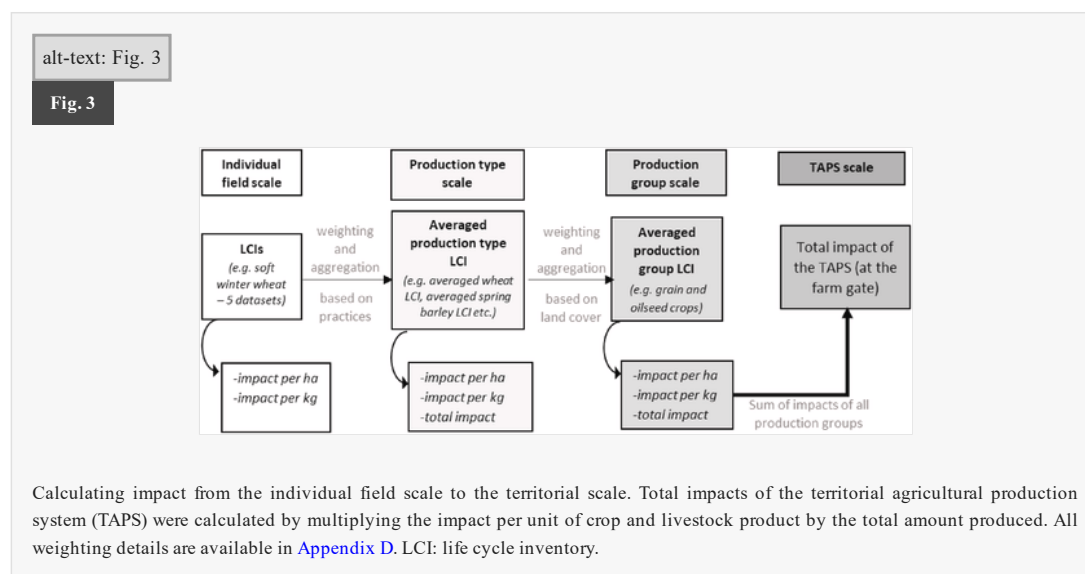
alt-text: Fig. 3

Fig. 3

Individual field scale

Production type scale

Production group scale

TAPS scale

LCIs
(e.g. soft winter wheat – 5 datasets)

weighting and aggregation

based on practices

Averaged production type LCI
(e.g. averaged wheat LCI, averaged spring barley LCI etc.)

weighting and aggregation

based on land cover

Averaged production group LCI
(e.g. grain and oilseed crops)

Total impact of the TAPS (at the farm gate)

-impact per ha
-impact per kg

-impact per ha
-impact per kg
-total impact

-impact per ha
-impact per kg
-total impact

Sum of impacts of all production groups

Calculating impact from the individual field scale to the territorial scale. Total impacts of the territorial agricultural production system (TAPS) were calculated by multiplying the impact per unit of crop and livestock product by the total amount produced. All weighting details are available in Appendix D. LCI: life cycle inventory.